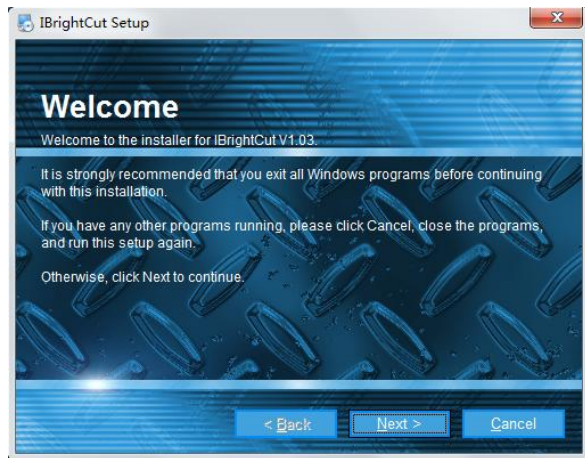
IBrightCut Setup

Welcome

Welcome to the installer for IBrightCut V1.03.

It is strongly recommended that you exit all Windows programs before continuing with this installation.

If you have any other programs running, please click Cancel, close the programs, and run this setup again.

Otherwise, click Next to continue.

< Back

Next >

Cancel